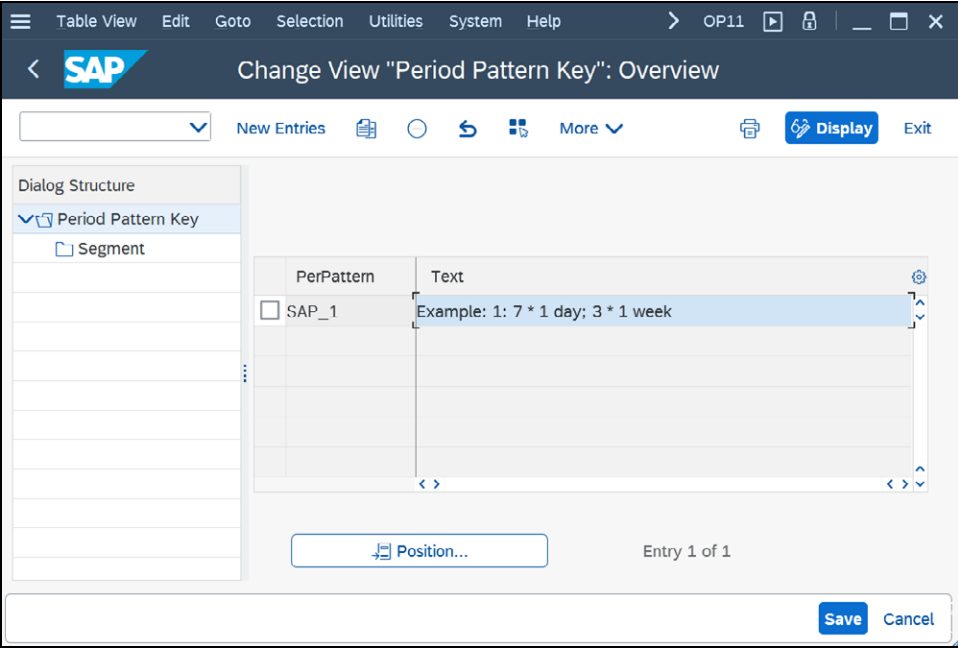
Table View Edit Goto Selection Utilities System Help OP11

SAP

Change View "Period Pattern Key": Overview

New Entries More Display Exit

Dialog Structure

Period Pattern Key

Segment

| PerPattern | Text |
|---|---|
| SAP_1 | Example: 1: 7 * 1 day; 3 * 1 week |

Position...

Entry 1 of 1

Save Cancel